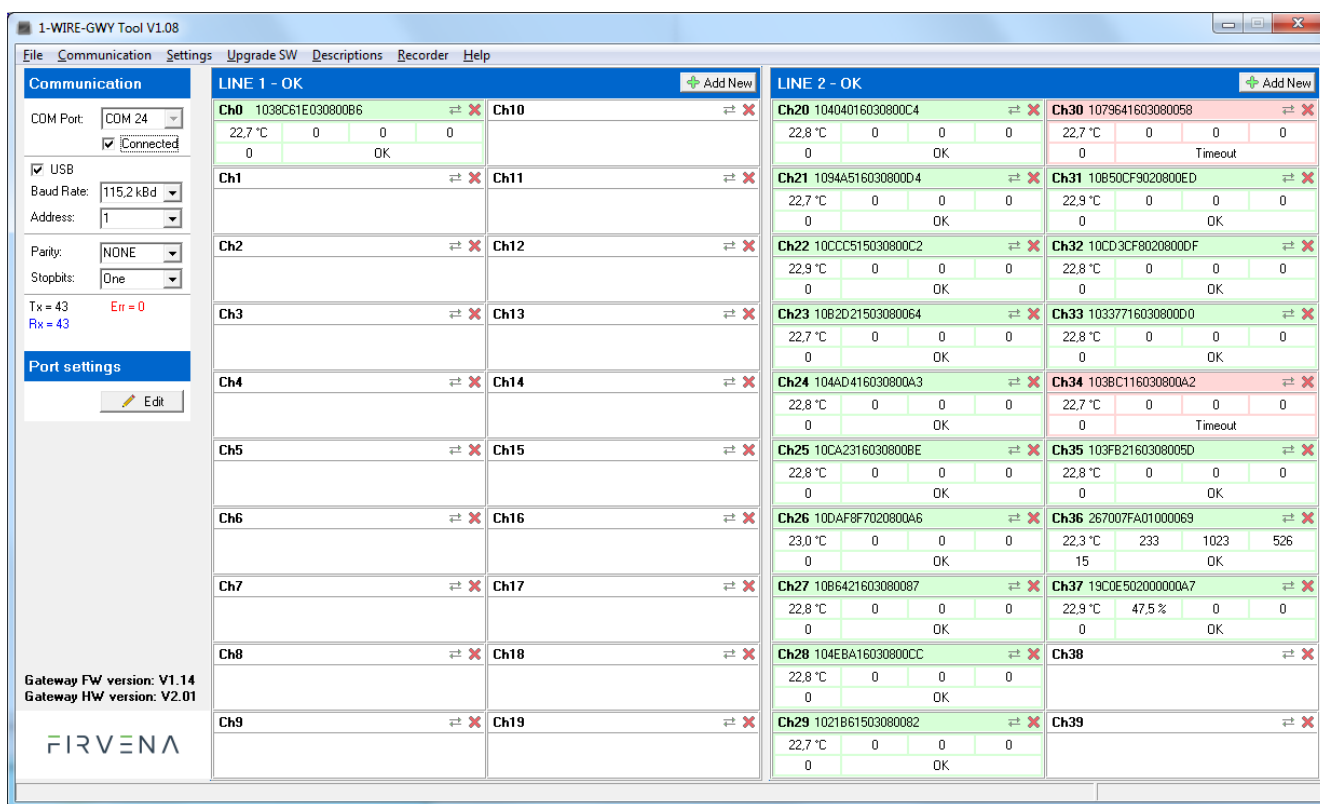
1-WIRE-GWY Tool V1.08

File Communication Settings Upgrade SW Descriptions Recorder Help

Communication

COM Port: COM 24

Connected

USB

Baud Rate: 115,2 kBd

Address: 1

Parity: NONE

Stopbits: One

Tx = 43 Err = 0
Rx = 43

Port settings

Edit

Gateway FW version: V1.14
Gateway HW version: V2.01

FIRVENA

LINE 1 - OK
Add New

Ch0 1038C61E030800B6
22,7 °C 0 0 0
0 OK

Ch10

Ch1

Ch11

Ch2

Ch12

Ch3

Ch13

Ch4

Ch14

Ch5

Ch15

Ch6

Ch16

Ch7

Ch17

Ch8

Ch18

Ch9

Ch19

LINE 2 - OK
Add New

Ch20 10404016030800C4
22,8 °C 0 0 0
0 OK

Ch30 1079641603080058
22,7 °C 0 0 0
0 Timeout

Ch21 1094A516030800D4
22,7 °C 0 0 0
0 OK

Ch31 10B50CF9020800ED
22,9 °C 0 0 0
0 OK

Ch22 10CCC515030800C2
22,9 °C 0 0 0
0 OK

Ch32 10CD3CF8020800DF
22,8 °C 0 0 0
0 OK

Ch23 10B2D21503080064
22,7 °C 0 0 0
0 OK

Ch33 10337716030800D0
22,8 °C 0 0 0
0 OK

Ch24 104AD416030800A3
22,8 °C 0 0 0
0 OK

Ch34 103BC116030800A2
22,7 °C 0 0 0
0 Timeout

Ch25 10CA2316030800BE
22,8 °C 0 0 0
0 OK

Ch35 103FB2160308005D
22,8 °C 0 0 0
0 OK

Ch26 10DAF8F7020800A6
23,0 °C 0 0 0
0 OK

Ch36 267007FA01000069
22,3 °C 233 1023 526
15 OK

Ch27 10B6421603080087
22,8 °C 0 0 0
0 OK

Ch37 19C0E502000000A7
22,9 °C 47,5 % 0 0
0 OK

Ch28 104EBA16030800CC
22,8 °C 0 0 0
0 OK

Ch38

Ch29 1021B61503080082
22,7 °C 0 0 0
0 OK

Ch39